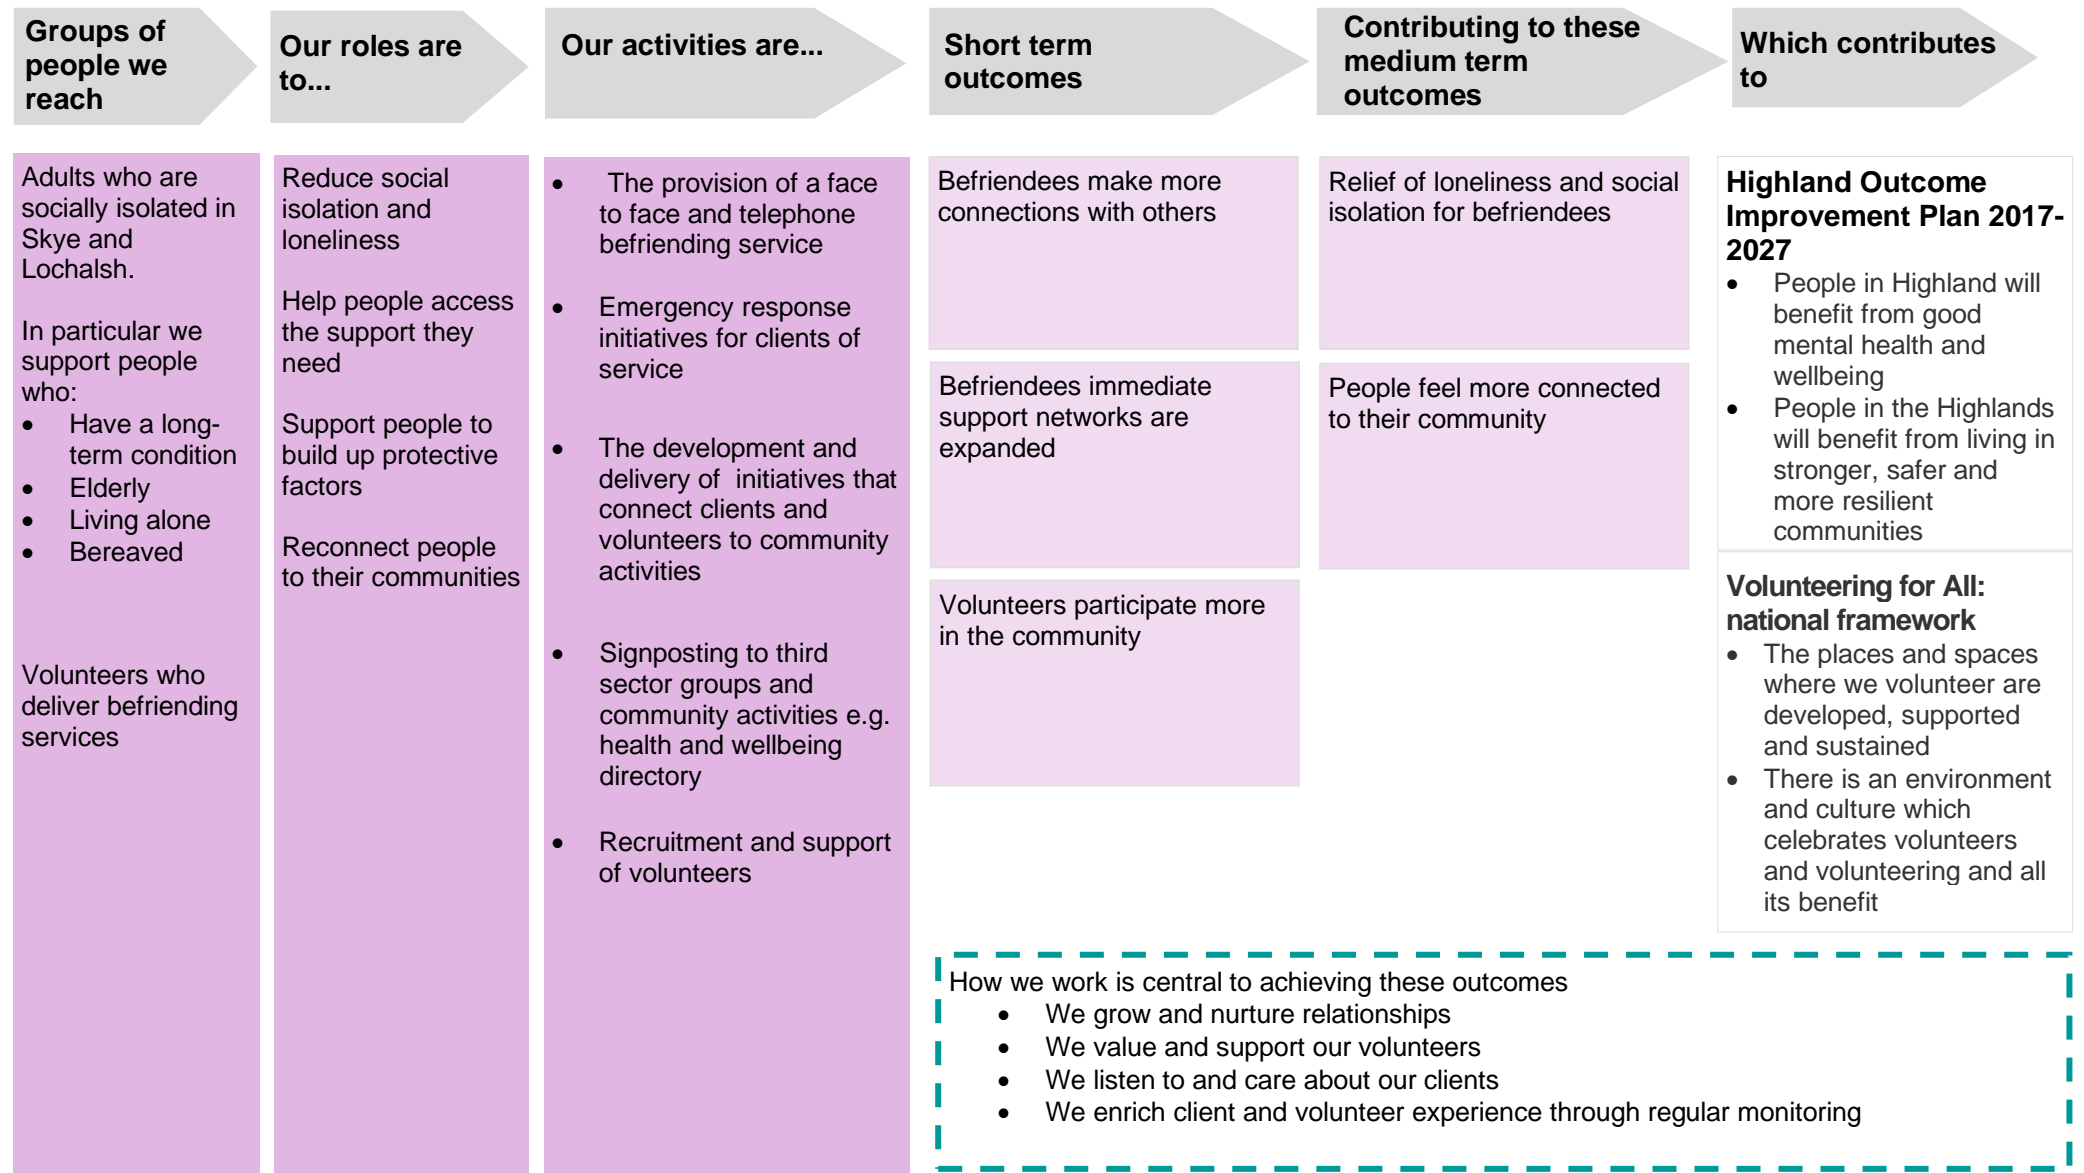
Groups of people we reach

Our roles are to...

Our activities are...

Short term outcomes

Contributing to these medium term outcomes

Which contributes to

Adults who are socially isolated in Skye and Lochalsh.

In particular we support people who:
- Have a long-term condition
- Elderly
- Living alone
- Bereaved

Volunteers who deliver befriending services

Reduce social isolation and loneliness

Help people access the support they need

Support people to build up protective factors

Reconnect people to their communities

- The provision of a face to face and telephone befriending service
- Emergency response initiatives for clients of service
- The development and delivery of initiatives that connect clients and volunteers to community activities
- Signposting to third sector groups and community activities e.g. health and wellbeing directory
- Recruitment and support of volunteers

Befriendees make more connections with others

Befriendees immediate support networks are expanded

Volunteers participate more in the community

Relief of loneliness and social isolation for befriendees

People feel more connected to their community

Highland Outcome Improvement Plan 2017-2027
- People in Highland will benefit from good mental health and wellbeing
- People in the Highlands will benefit from living in stronger, safer and more resilient communities

Volunteering for All: national framework
- The places and spaces where we volunteer are developed, supported and sustained
- There is an environment and culture which celebrates volunteers and volunteering and all its benefit

How we work is central to achieving these outcomes
- We grow and nurture relationships
- We value and support our volunteers
- We listen to and care about our clients
- We enrich client and volunteer experience through regular monitoring